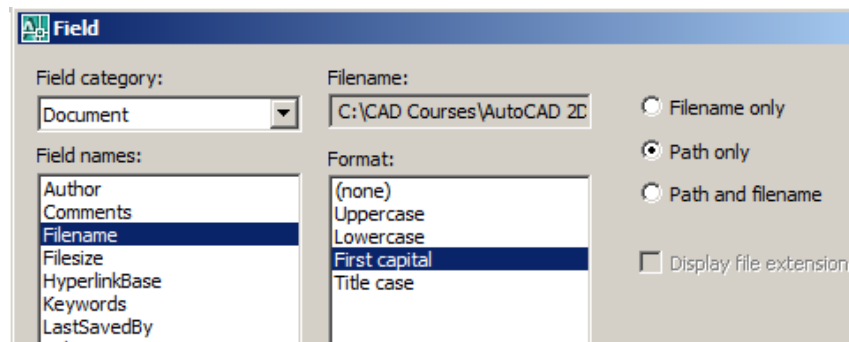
Field

Field category:
Document

Field names:
Author
Comments
Filename
Filesize
HyperlinkBase
Keywords
LastSavedBy

Filename:
C:\CAD Courses\AutoCAD 2D

Format:
(none)
Uppercase
Lowercase
First capital
Title case

Filename only
Path only
Path and filename

Display file extension